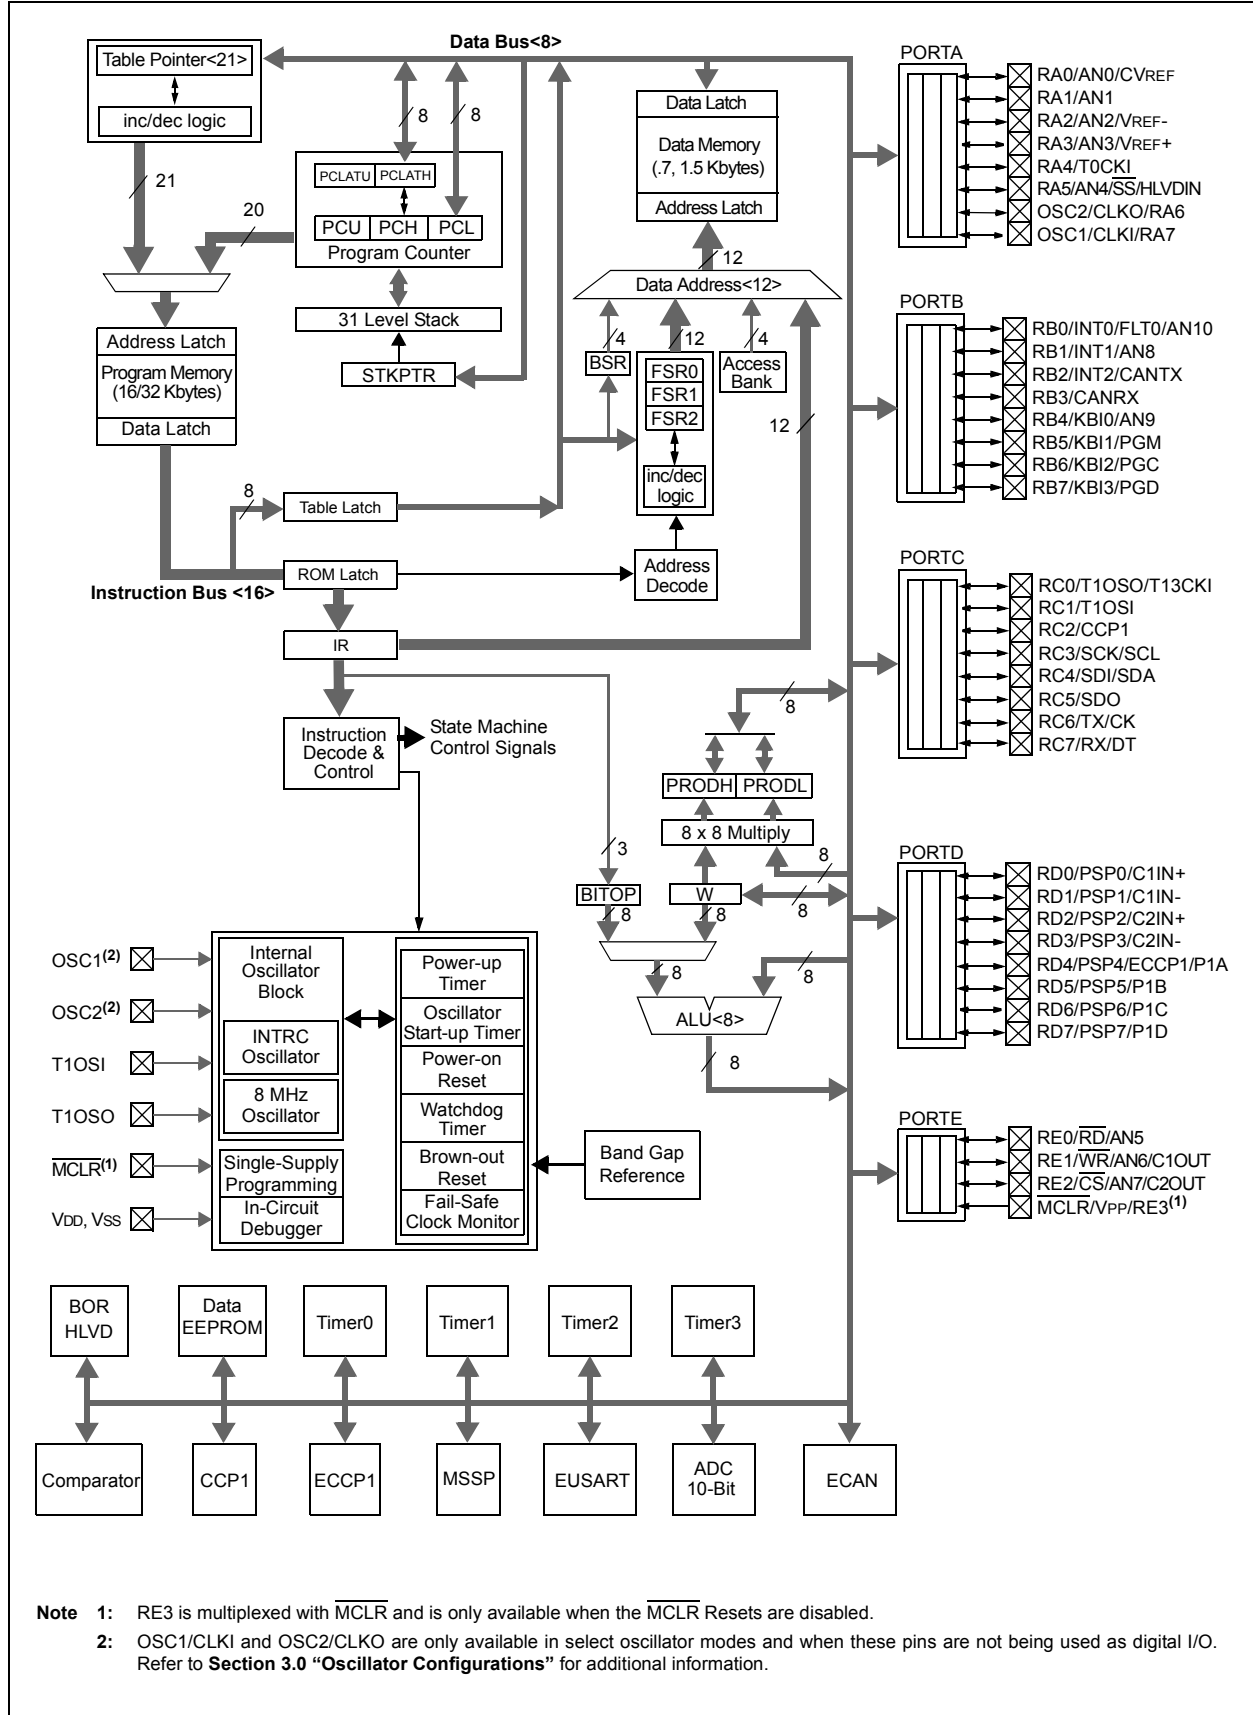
Data Bus<8>

Table Pointer<21>

inc/dec logic

21

8

8

PCLATU PCLATH

PCU PCH PCL

Program Counter

20

31 Level Stack

STKPTR

Address Latch

Program Memory (16/32 Kbytes)

Data Latch

Data Latch

Data Memory (.7, 1.5 Kbytes)

Address Latch

12

Data Address<12>

4

12

4

BSR

FSR0

FSR1

FSR2

inc/dec logic

Access Bank

12

8

Table Latch

ROM Latch

Instruction Bus <16>

Address Decode

IR

Instruction Decode & Control

State Machine Control Signals

8

PRODH PRODL

8 x 8 Multiply

3

8

BITOP

W

8

8

8

8

8

ALU<8>

8

PORTA

RA0/AN0/CVREF

RA1/AN1

RA2/AN2/VREF-

RA3/AN3/VREF+

RA4/T0CKI

RA5/AN4/$\overline{SS}$/HLVDIN

OSC2/CLKO/RA6

OSC1/CLKI/RA7

PORTB

RB0/INT0/FLT0/AN10

RB1/INT1/AN8

RB2/INT2/CANTX

RB3/CANRX

RB4/KBI0/AN9

RB5/KBI1/PGM

RB6/KBI2/PGC

RB7/KBI3/PGD

PORTC

RC0/T1OSO/T13CKI

RC1/T1OSI

RC2/CCP1

RC3/SCK/SCL

RC4/SDI/SDA

RC5/SDO

RC6/TX/CK

RC7/RX/DT

PORTD

RD0/PSP0/C1IN+

RD1/PSP1/C1IN-

RD2/PSP2/C2IN+

RD3/PSP3/C2IN-

RD4/PSP4/ECCP1/P1A

RD5/PSP5/P1B

RD6/PSP6/P1C

RD7/PSP7/P1D

PORTE

RE0/$\overline{RD}$/AN5

RE1/$\overline{WR}$/AN6/C1OUT

RE2/$\overline{CS}$/AN7/C2OUT

$\overline{MCLR}$/VPP/RE3$^{(1)}$

OSC1$^{(2)}$

OSC2$^{(2)}$

T1OSI

T1OSO

$\overline{MCLR}^{(1)}$

VDD, VSS

Internal Oscillator Block

INTRC Oscillator

8 MHz Oscillator

Single-Supply Programming

In-Circuit Debugger

Power-up Timer

Oscillator Start-up Timer

Power-on Reset

Watchdog Timer

Brown-out Reset

Fail-Safe Clock Monitor

Band Gap Reference

BOR HLVD

Data EEPROM

Timer0

Timer1

Timer2

Timer3

Comparator

CCP1

ECCP1

MSSP

EUSART

ADC 10-Bit

ECAN

Note 1: RE3 is multiplexed with $\overline{MCLR}$ and is only available when the $\overline{MCLR}$ Resets are disabled.

2: OSC1/CLKI and OSC2/CLKO are only available in select oscillator modes and when these pins are not being used as digital I/O. Refer to Section 3.0 “Oscillator Configurations” for additional information.